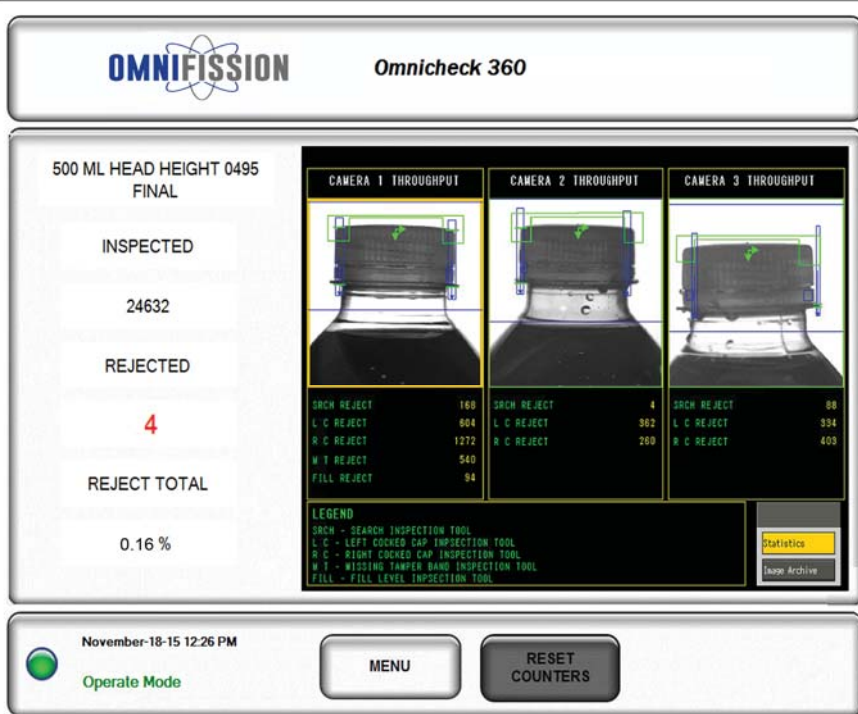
OMNIFISSION

Omnicheck 360

500 ML HEAD HEIGHT 0495 FINAL

INSPECTED

24632

REJECTED

4

REJECT TOTAL

0.16 %

CAMERA 1 THROUGHPUT

| SRCH REJECT | 168 |
|---|---|
| L C REJECT | 604 |
| R C REJECT | 1272 |
| M T REJECT | 540 |
| FILL REJECT | 94 |

CAMERA 2 THROUGHPUT

| SRCH REJECT | 4 |
|---|---|
| L C REJECT | 362 |
| R C REJECT | 260 |

CAMERA 3 THROUGHPUT

| SRCH REJECT | 88 |
|---|---|
| L C REJECT | 334 |
| R C REJECT | 403 |

LEGEND
SRCH - SEARCH INSPECTION TOOL
L C - LEFT COCKED CAP INPSECTION TOOL
R C - RIGHT COCKED CAP INSPECTION TOOL
M T - MISSING TAMPER BAND INSPECTION TOOL
FILL - FILL LEVEL INPSECTION TOOL

Statistics

Image Archive

November-18-15 12:26 PM

Operate Mode

MENU

RESET COUNTERS